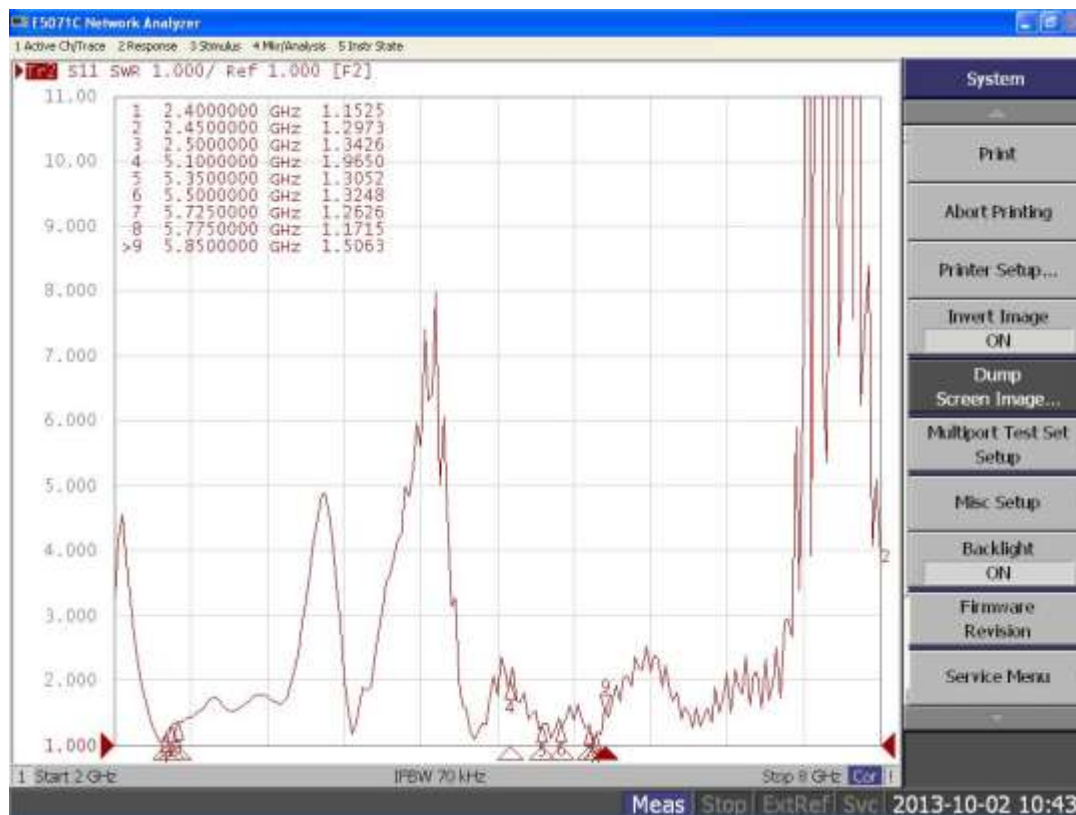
E5071C Network Analyzer

1 Active Ch/Trace 2 Response 3 Stimulus 4 Mkr/Analysis 5 Instr State

Tr2 S11 SWR 1.000/ Ref 1.000 [F2]

11.00
10.00
9.000
8.000
7.000
6.000
5.000
4.000
3.000
2.000
1.000

| | | | |
|---|---|---|---|
| 1 | 2.4000000 | GHz | 1.1525 |
| 2 | 2.4500000 | GHz | 1.2973 |
| 3 | 2.5000000 | GHz | 1.3426 |
| 4 | 5.1000000 | GHz | 1.9650 |
| 5 | 5.3500000 | GHz | 1.3052 |
| 6 | 5.5000000 | GHz | 1.3248 |
| 7 | 5.7250000 | GHz | 1.2626 |
| 8 | 5.7750000 | GHz | 1.1715 |
| >9 | 5.8500000 | GHz | 1.5063 |

2

1 Start 2 GHz IFBW 70 kHz Stop 8 GHz Cor

System
Print
Abort Printing
Printer Setup...
Invert Image
ON
Dump Screen Image...
Multiport Test Set Setup
Misc Setup
Backlight
ON
Firmware Revision
Service Menu

Meas Stop ExtRef Svc 2013-10-02 10:43